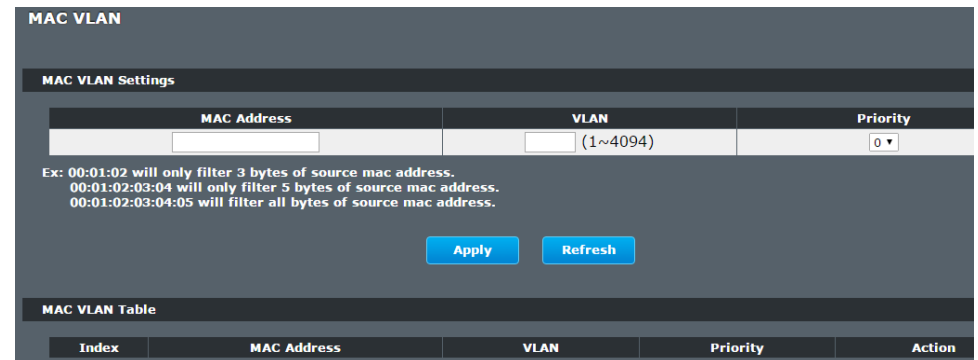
MAC VLAN

MAC VLAN Settings

| MAC Address | VLAN | Priority |
|---|---|---|
| | (1~4094) | 0 ▾ |

Ex: 00:01:02 will only filter 3 bytes of source mac address.
00:01:02:03:04 will only filter 5 bytes of source mac address.
00:01:02:03:04:05 will filter all bytes of source mac address.

Apply Refresh

MAC VLAN Table

| Index | MAC Address | VLAN | Priority | Action |
|---|---|---|---|---|